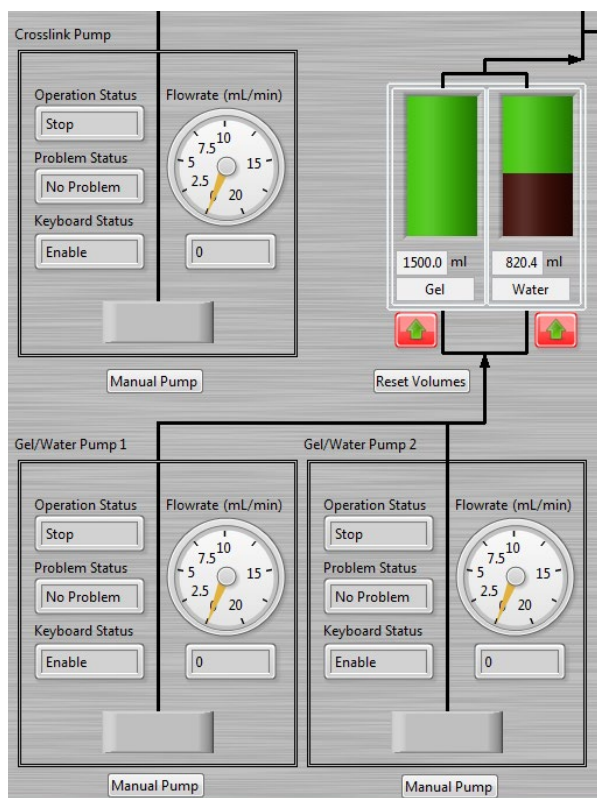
Crosslink Pump

Operation Status
Stop
Problem Status
No Problem
Keyboard Status
Enable

Flowrate (mL/min)
2.5
5
7.5
10
15
20
0

Manual Pump

1500.0 ml
Gel
820.4 ml
Water

Reset Volumes

Gel/Water Pump 1

Operation Status
Stop
Problem Status
No Problem
Keyboard Status
Enable

Flowrate (mL/min)
2.5
5
7.5
10
15
20
0

Manual Pump

Gel/Water Pump 2

Operation Status
Stop
Problem Status
No Problem
Keyboard Status
Enable

Flowrate (mL/min)
2.5
5
7.5
10
15
20
0

Manual Pump